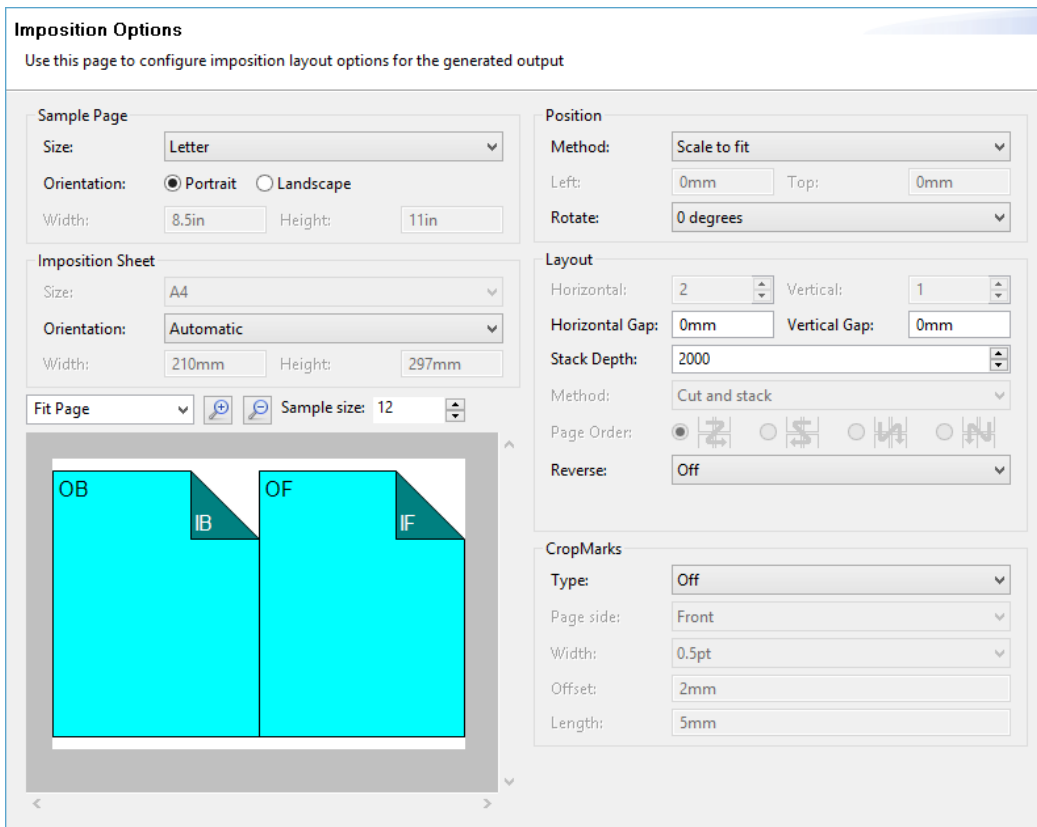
Imposition Options

Use this page to configure imposition layout options for the generated output

Sample Page
Size: Letter
Orientation: Portrait Landscape
Width: 8.5in Height: 11in

Imposition Sheet
Size: A4
Orientation: Automatic
Width: 210mm Height: 297mm

Fit Page Sample size: 12

OB IB OF IF

Position
Method: Scale to fit
Left: 0mm Top: 0mm
Rotate: 0 degrees

Layout
Horizontal: 2 Vertical: 1
Horizontal Gap: 0mm Vertical Gap: 0mm
Stack Depth: 2000
Method: Cut and stack
Page Order:
Reverse: Off

CropMarks
Type: Off
Page side: Front
Width: 0.5pt
Offset: 2mm
Length: 5mm